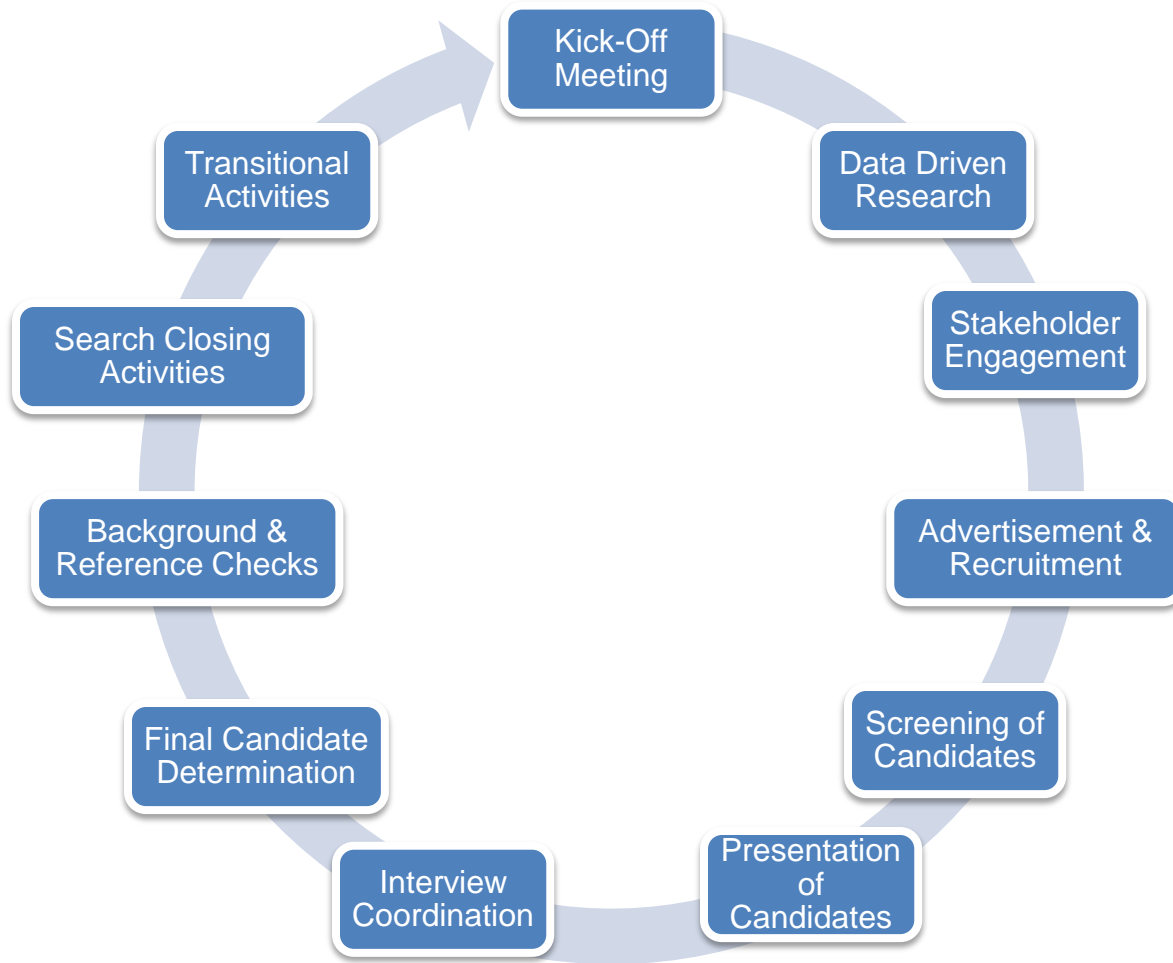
Kick-Off Meeting

Data Driven Research

Stakeholder Engagement

Advertisement & Recruitment

Screening of Candidates

Presentation of Candidates

Interview Coordination

Final Candidate Determination

Background & Reference Checks

Search Closing Activities

Transitional Activities